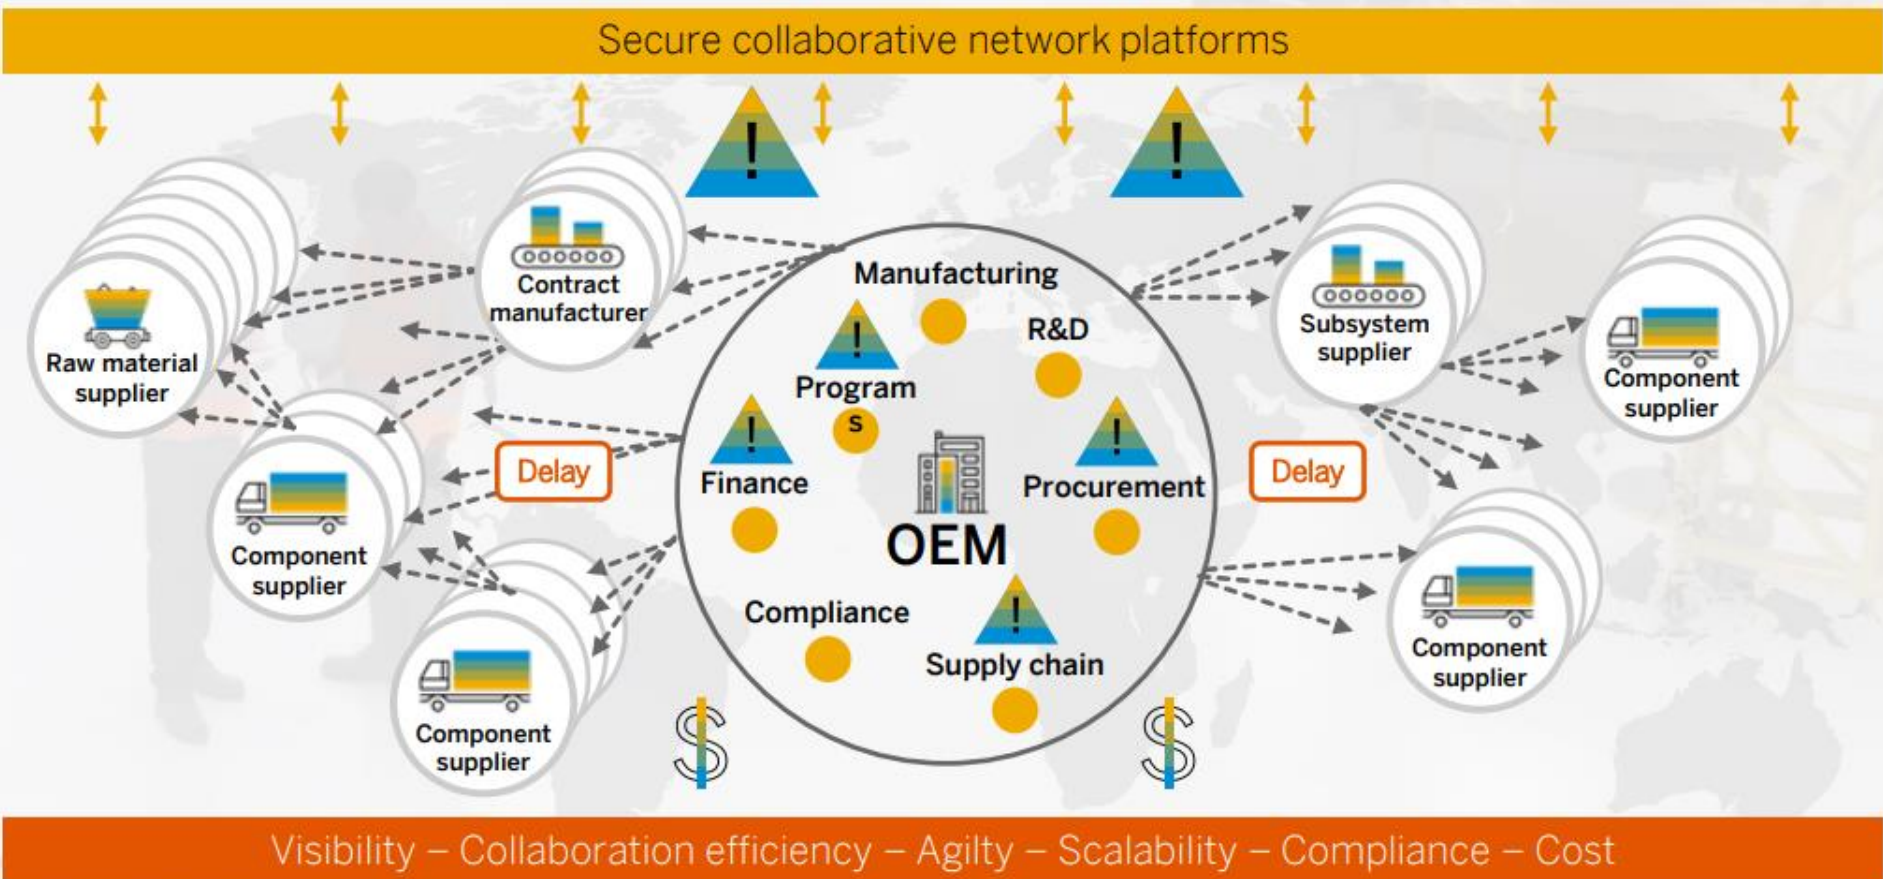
Secure collaborative network platforms

Raw material supplier

Contract manufacturer

Component supplier

Component supplier

Delay

Manufacturing

R&D

Program

S

Finance

Procurement

OEM

Compliance

Supply chain

Delay

Subsystem supplier

Component supplier

Component supplier

Visibility – Collaboration efficiency – Agilty – Scalability – Compliance – Cost